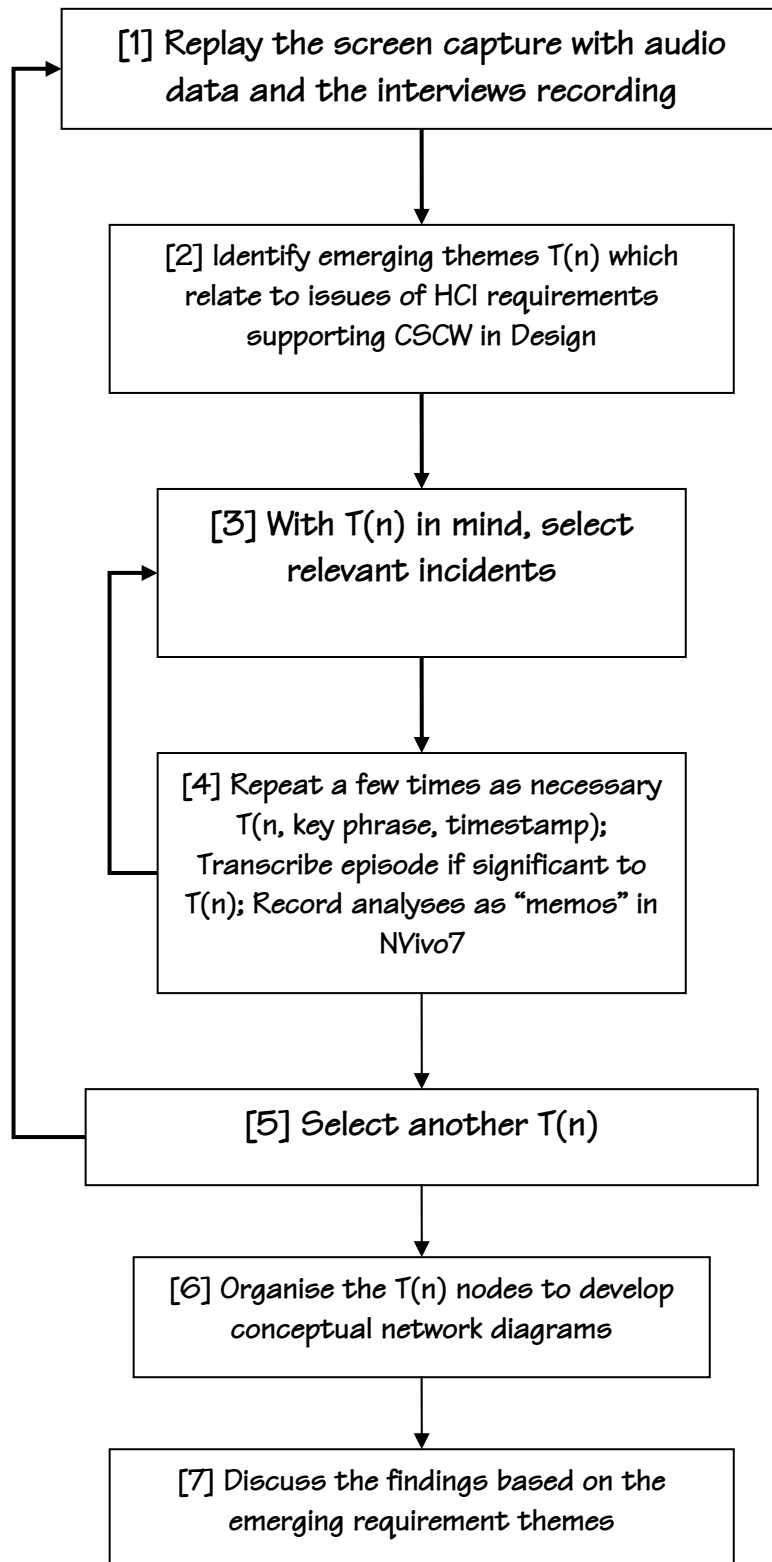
[1] Replay the screen capture with audio data and the interviews recording

[2] Identify emerging themes T(n) which relate to issues of HCI requirements supporting CSCW in Design

[3] With T(n) in mind, select relevant incidents

[4] Repeat a few times as necessary T(n, key phrase, timestamp); Transcribe episode if significant to T(n); Record analyses as "memos" in NVivo7

[5] Select another T(n)

[6] Organise the T(n) nodes to develop conceptual network diagrams

[7] Discuss the findings based on the emerging requirement themes